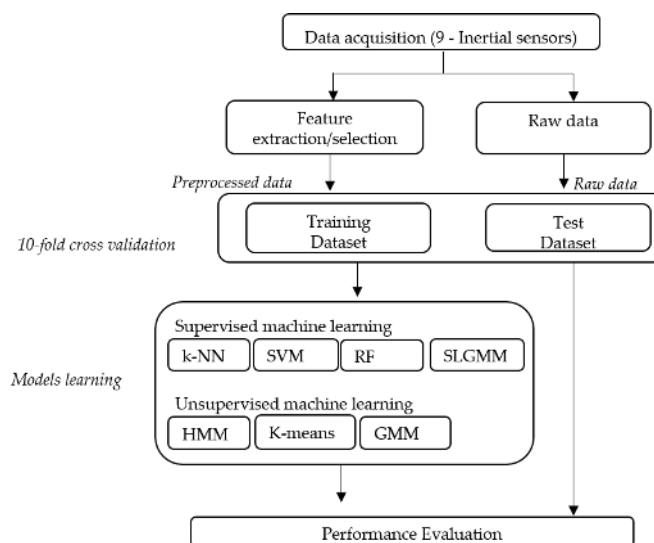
Data acquisition (9 - Inertial sensors)

Feature extraction/selection

Raw data

Preprocessed data

Raw data

10-fold cross validation

Training Dataset

Test Dataset

Models learning

Supervised machine learning

k-NN

SVM

RF

SLGMM

Unsupervised machine learning

HMM

K-means

GMM

Performance Evaluation